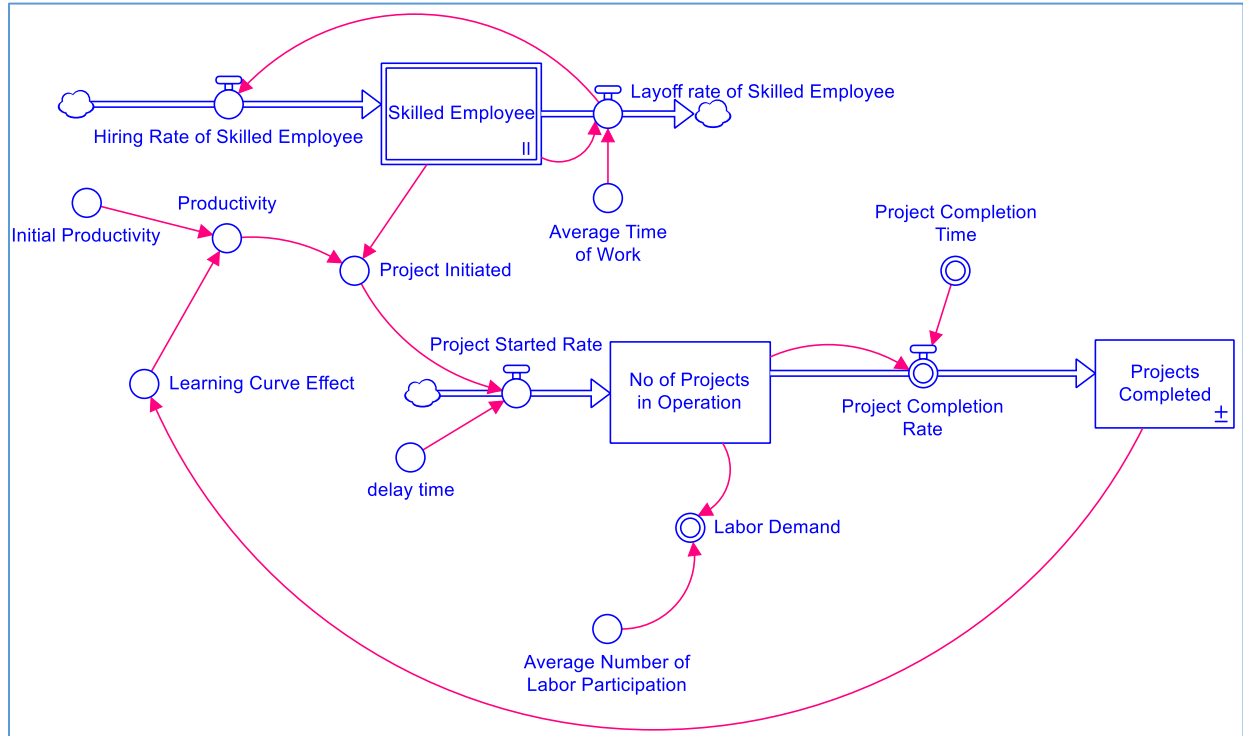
Skilled Employee

II

Hiring Rate of Skilled Employee

Layoff rate of Skilled Employee

Average Time of Work

Productivity

Initial Productivity

Project Initiated

Project Completion Time

Project Started Rate

Learning Curve Effect

No of Projects in Operation

Project Completion Rate

Projects Completed

±

delay time

Labor Demand

Average Number of Labor Participation